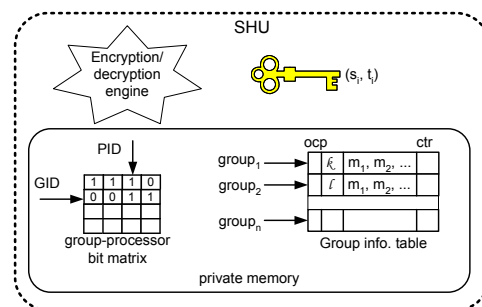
SHU

Encryption/ decryption engine

$(s_i, t_i)$

PID

GID

| 1 | 1 | 1 | 0 |
|---|---|---|---|
| 0 | 0 | 1 | 1 |

group-processor bit matrix

ocp

ctr

$group_1$

$group_2$

$group_n$

| | | | |
|---|---|---|---|
| | $k$ | $m_1, m_2, ...$ | |
| | $l$ | $m_1, m_2, ...$ | |
| | | | |
| | | | |

Group info. table

private memory